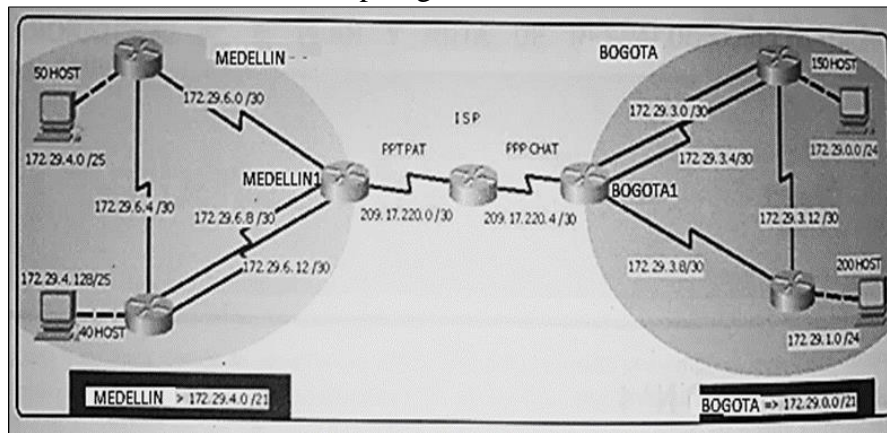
MEDELLIN - -
BOGOTA
50 HOST
172.29.6.0 /30
ISP
172.29.3.0 /30
150 HOST
172.29.4.0 /25
PPT PAT
PPP CHAT
172.29.3.4/30
172.29.0.0 /24
MEDELLIN1
BOGOTA1
172.29.6.4 /30
172.29.6.8 /30
209.17.220.0 /30
209.17.220.4 /30
172.29.3.12 /30
172.29.6.12 /30
172.29.3.8/30
200 HOST
172.29.4.128/25
40 HOST
172.29.1.0 /24
MEDELLIN > 172.29.4.0 /21
BOGOTA => 172.29.0.0 /21